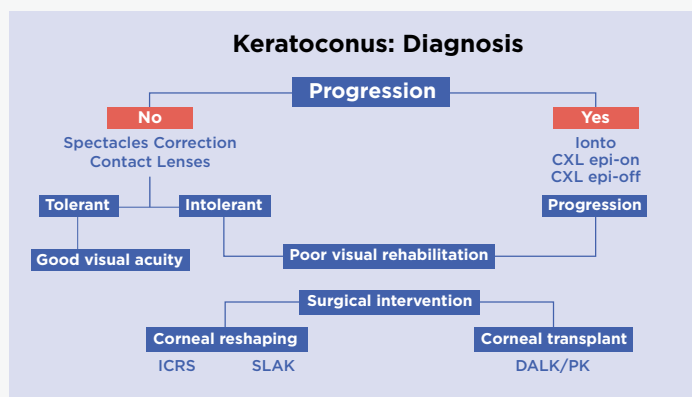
Keratoconus: Diagnosis

Progression

No

Spectacles Correction
Contact Lenses

Yes

Ionto
CXL epi-on
CXL epi-off

Tolerant

Intolerant

Progression

Good visual acuity

Poor visual rehabilitation

Surgical intervention

Corneal reshaping

Corneal transplant

ICRS

SLAK

DALK/PK